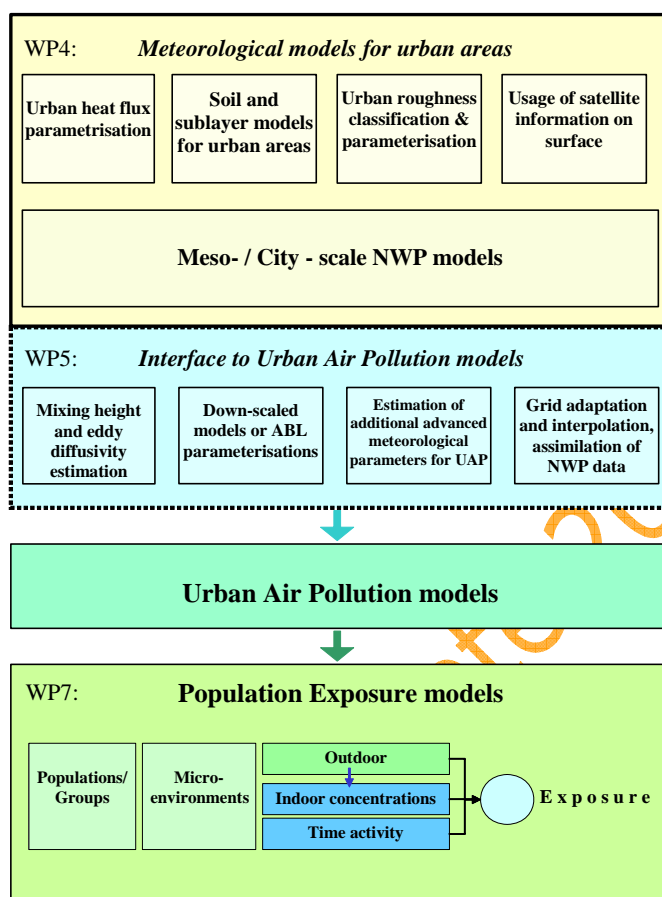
WP4: *Meteorological models for urban areas*

Urban heat flux parametrisation

Soil and sublayer models for urban areas

Urban roughness classification & parameterisation

Usage of satellite information on surface

Meso- / City - scale NWP models

WP5: *Interface to Urban Air Pollution models*

Mixing height and eddy diffusivity estimation

Down-scaled models or ABL parameterisations

Estimation of additional advanced meteorological parameters for UAP

Grid adaptation and interpolation, assimilation of NWP data

Urban Air Pollution models

WP7: Population Exposure models

Populations/ Groups

Micro-environments

Outdoor

Indoor concentrations

Time activity

E x p o s u r e